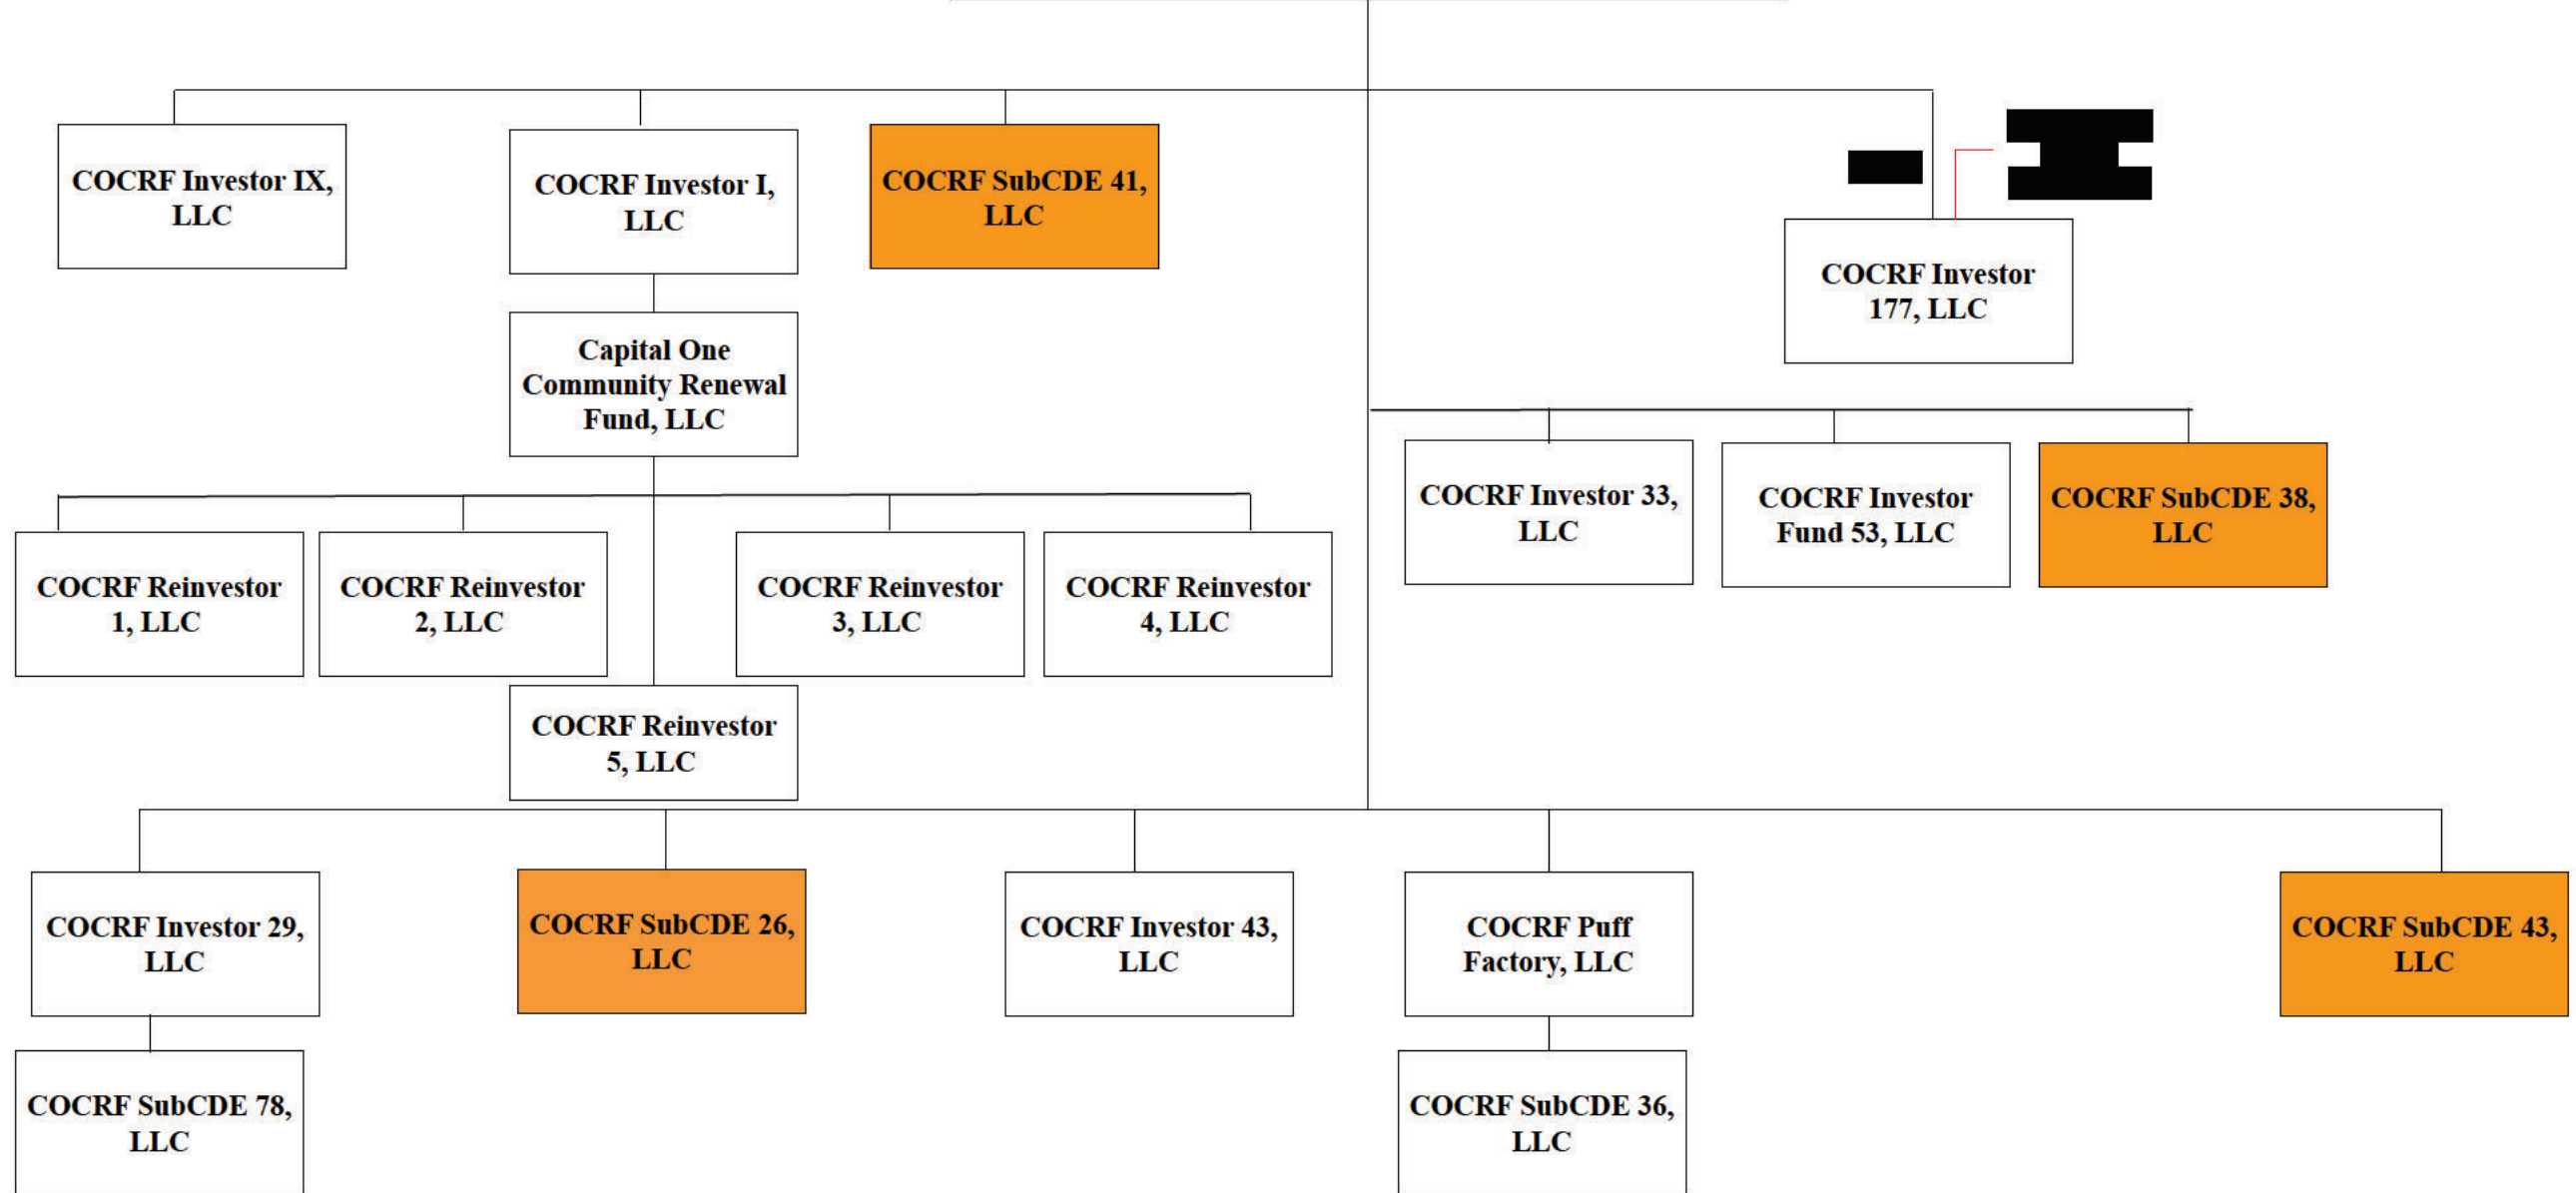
COCRF Investor IX, LLC

COCRF Investor I, LLC

COCRF SubCDE 41, LLC

COCRF Investor 177, LLC

Capital One Community Renewal Fund, LLC

COCRF Investor 33, LLC

COCRF Investor Fund 53, LLC

COCRF SubCDE 38, LLC

COCRF Reinvestor 1, LLC

COCRF Reinvestor 2, LLC

COCRF Reinvestor 3, LLC

COCRF Reinvestor 4, LLC

COCRF Reinvestor 5, LLC

COCRF Investor 29, LLC

COCRF SubCDE 26, LLC

COCRF Investor 43, LLC

COCRF Puff Factory, LLC

COCRF SubCDE 43, LLC

COCRF SubCDE 78, LLC

COCRF SubCDE 36, LLC